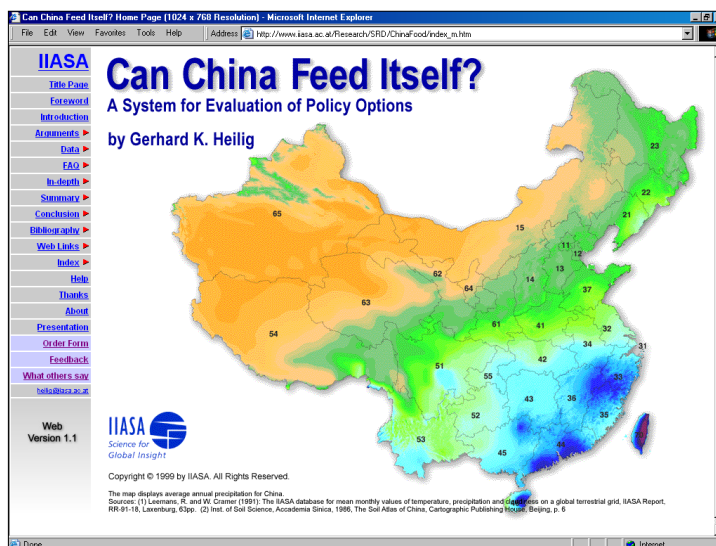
Can China Feed Itself? Home Page (1024 x 768 Resolution) - Microsoft Internet Explorer

File Edit View Favorites Tools Help Address http://www.iiasa.ac.at/Research/SRD/ChinaFood/index_m.htm

IIASA
Title Page
Foreword
Introduction
Arguments
Data
FAQ
In-depth
Summary
Conclusion
Bibliography
Web Links
Index
Help
Thanks
About
Presentation
Order Form
Feedback
What others say
heilig@iiasa.ac.at

Web Version 1.1

Can China Feed Itself?
A System for Evaluation of Policy Options

by Gerhard K. Heilig

23
22
21
65
15
11
12
13
14
62
64
37
63
61
41
32
54
34
31
42
51
55
33
43
36
52
35
53
45
44

IIASA Science for Global Insight

Copyright © 1999 by IIASA. All Rights Reserved.

The map displays average annual precipitation for China.
Sources: (1) Leemans, R. and W. Cramer (1991): The IIASA database for mean monthly values of temperature, precipitation and cloudiness on a global terrestrial grid, IIASA Report, RR-91-18, Laxenburg, 63pp. (2) Inst. of Soil Science, Accademia Sinica, 1986, The Soil Atlas of China, Cartographic Publishing House, Beijing, p. 6

Done
Internet